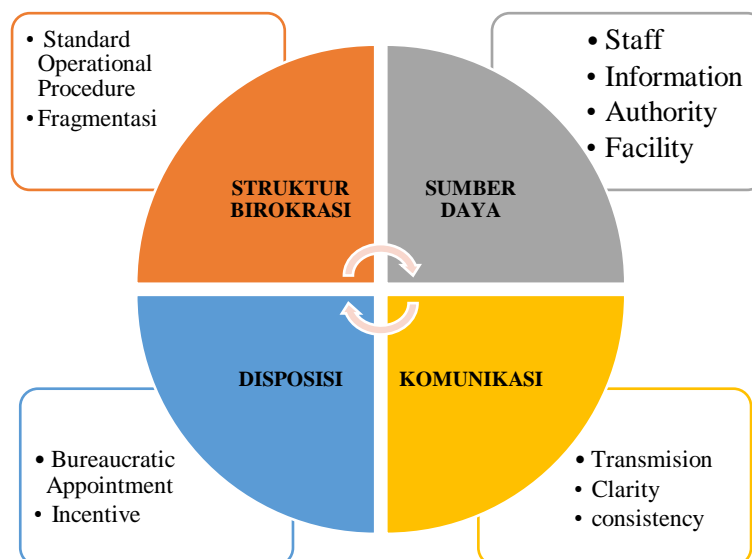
• Standard Operational Procedure
• Fragmentasi

• Staff
• Information
• Authority
• Facility

STRUKTUR BIROKRASI

SUMBER DAYA

DISPOSISI

KOMUNIKASI

• Bureaucratic Appointment
• Incentive

• Transmision
• Clarity
• consistency